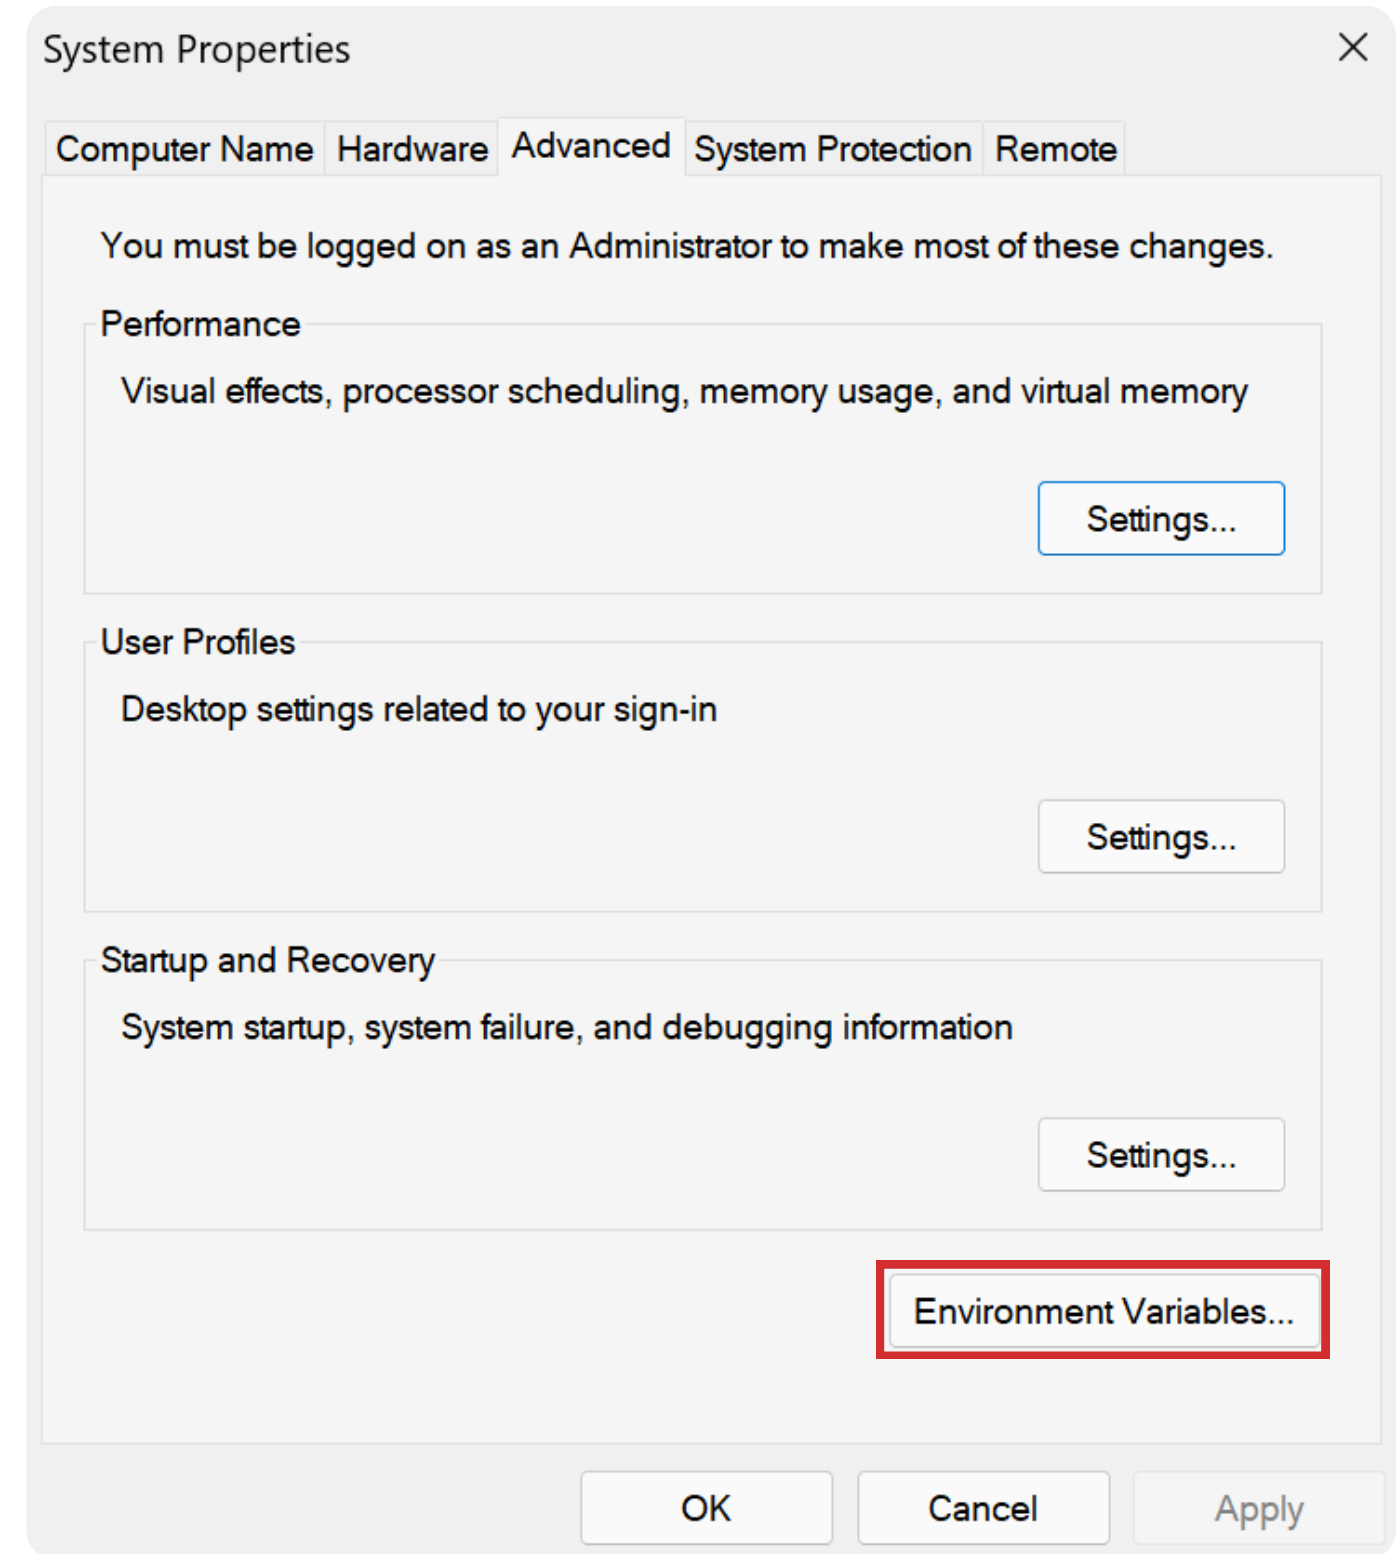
System Properties

Computer Name Hardware Advanced System Protection Remote

You must be logged on as an Administrator to make most of these changes.

Performance

Visual effects, processor scheduling, memory usage, and virtual memory

Settings...

User Profiles

Desktop settings related to your sign-in

Settings...

Startup and Recovery

System startup, system failure, and debugging information

Settings...

Environment Variables...

OK Cancel Apply